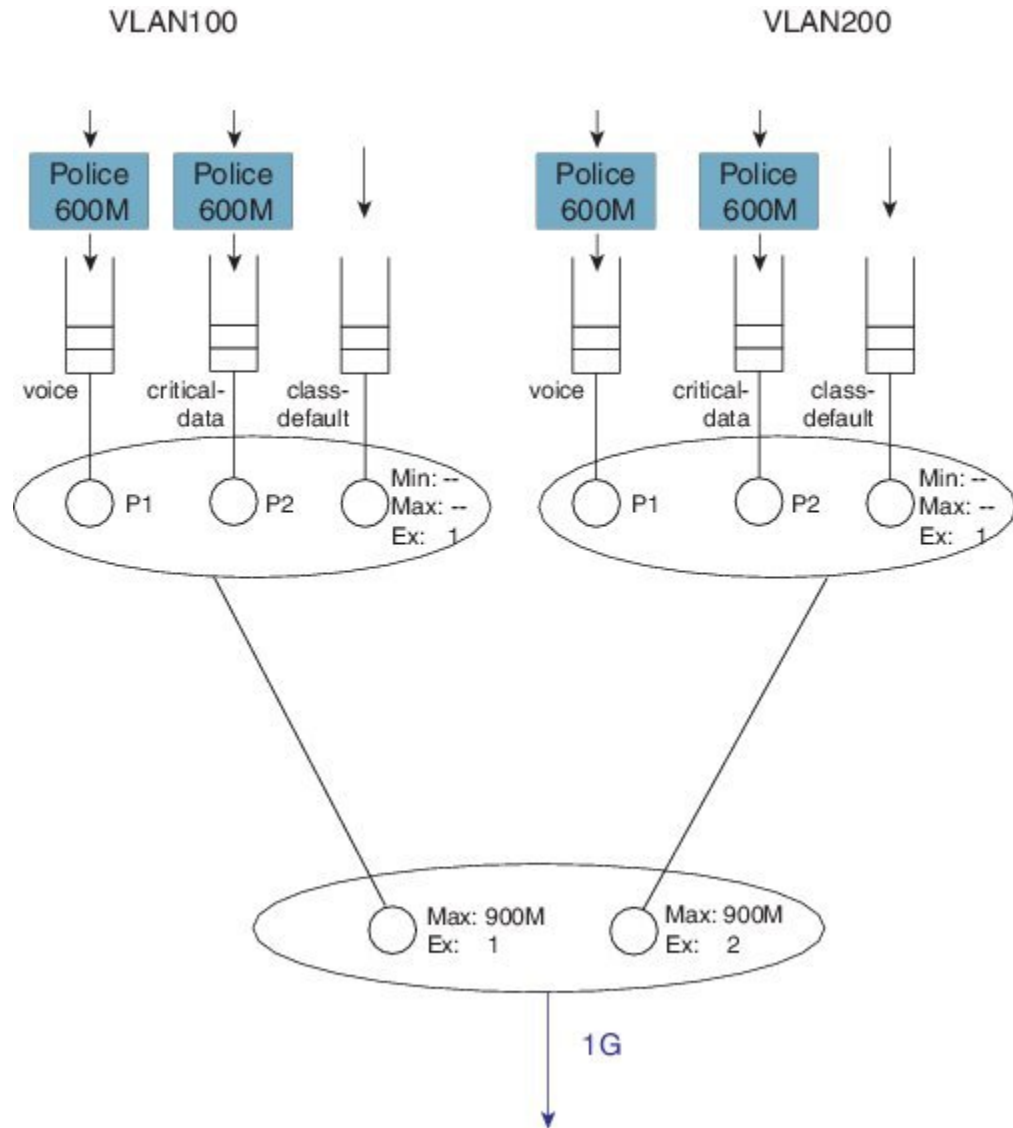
VLAN100

VLAN200

Police 600M

Police 600M

voice

critical-data

class-default

P1

P2

Min: --
Max: --
Ex: 1

Police 600M

Police 600M

voice

critical-data

class-default

P1

P2

Min: --
Max: --
Ex: 1

Max: 900M
Ex: 1

Max: 900M
Ex: 2

1G